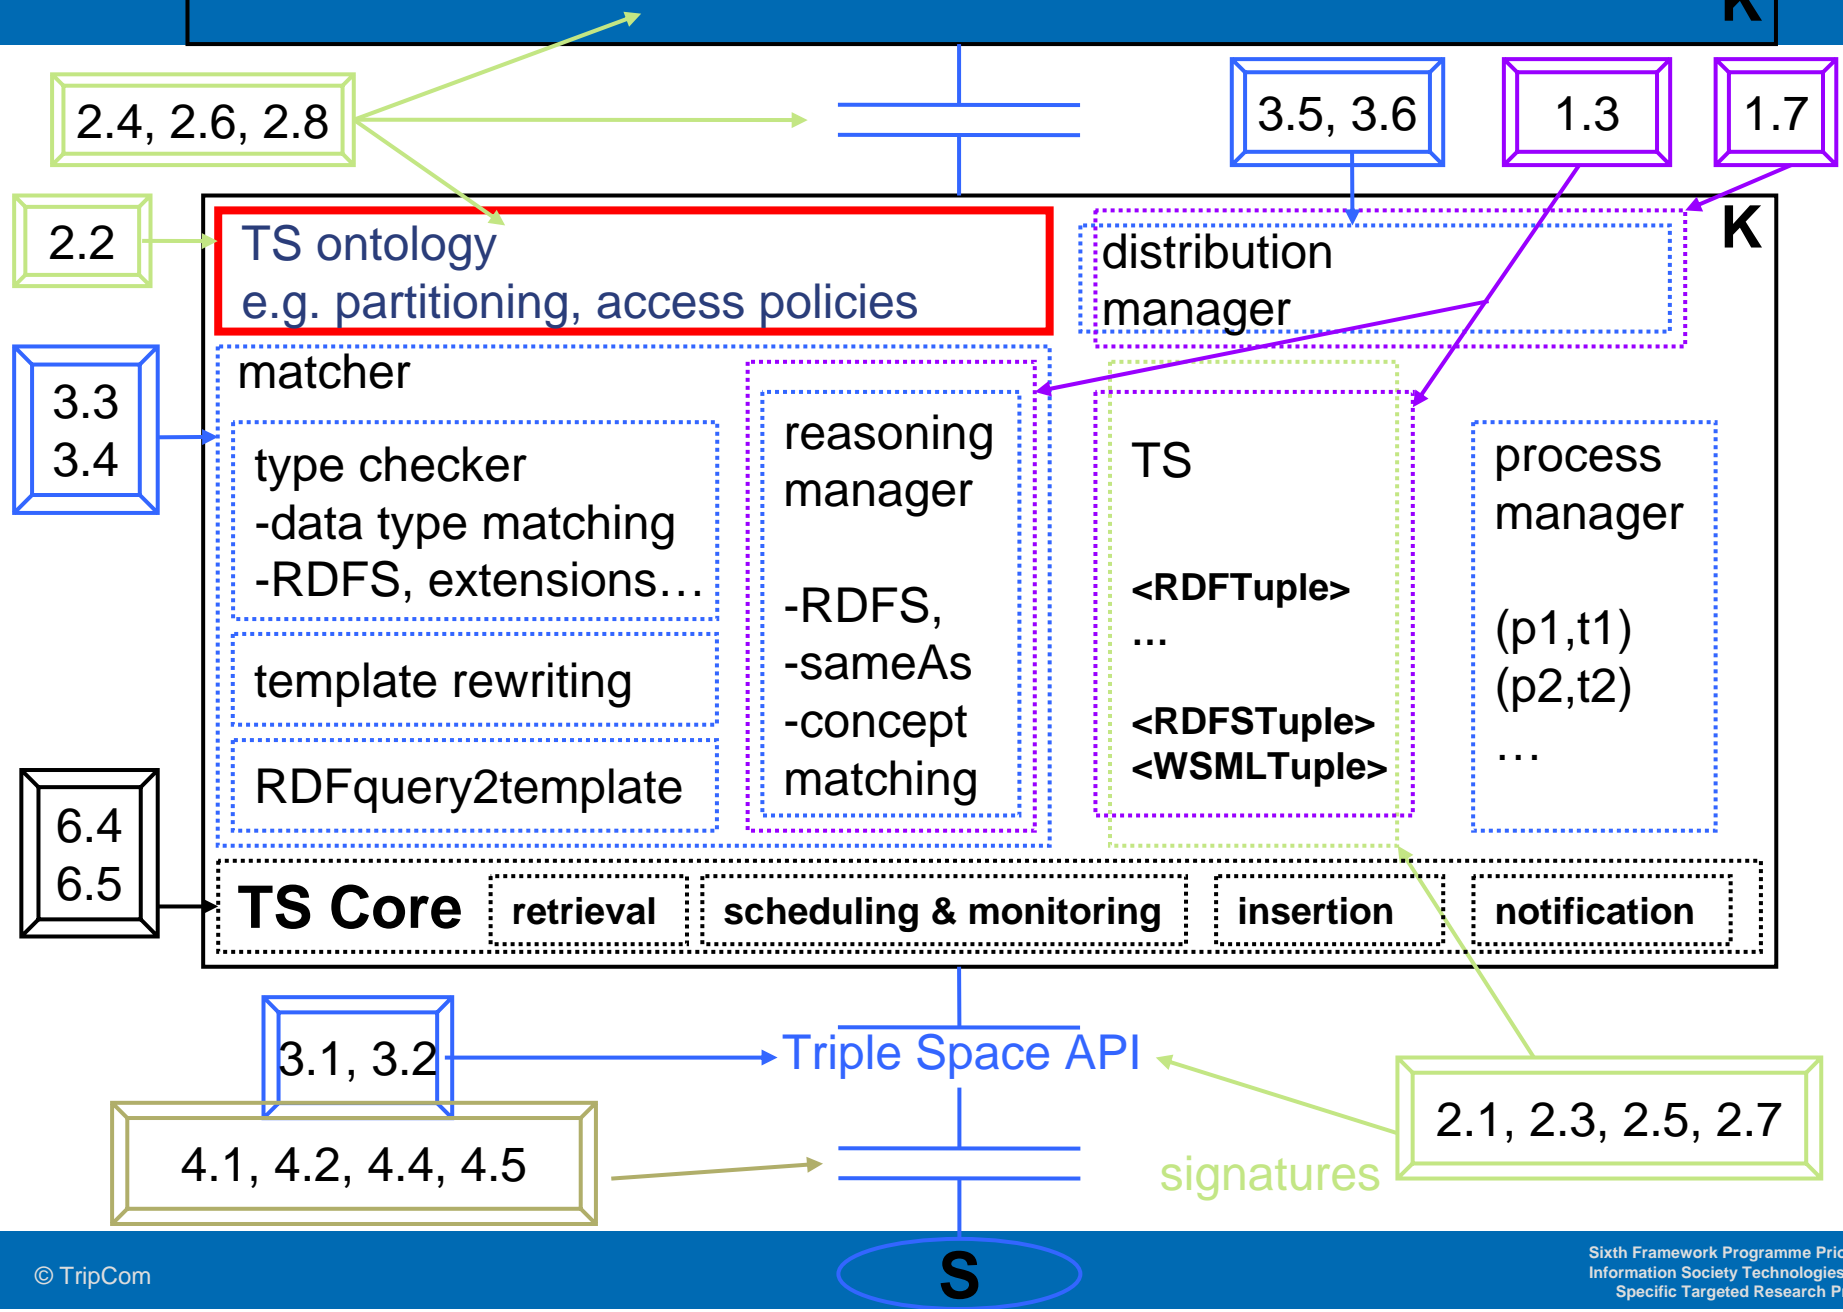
2.4, 2.6, 2.8

3.5, 3.6

1.3

1.7

2.2

TS ontology
e.g. partitioning, access policies

distribution manager

K

matcher

3.3
3.4

type checker
-data type matching
-RDFS, extensions…

reasoning manager

-RDFS,
-sameAs
-concept matching

TS

<RDFTuple>
…

<RDFSTuple>
<WSMLTuple>

process manager

(p1,t1)
(p2,t2)
…

template rewriting

RDFquery2template

6.4
6.5

TS Core

retrieval

scheduling & monitoring

insertion

notification

3.1, 3.2

Triple Space API

4.1, 4.2, 4.4, 4.5

2.1, 2.3, 2.5, 2.7

signatures

S

© TripCom

Sixth Framework Programme Pri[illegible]
Information Society Technologies
Specific Targeted Research P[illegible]